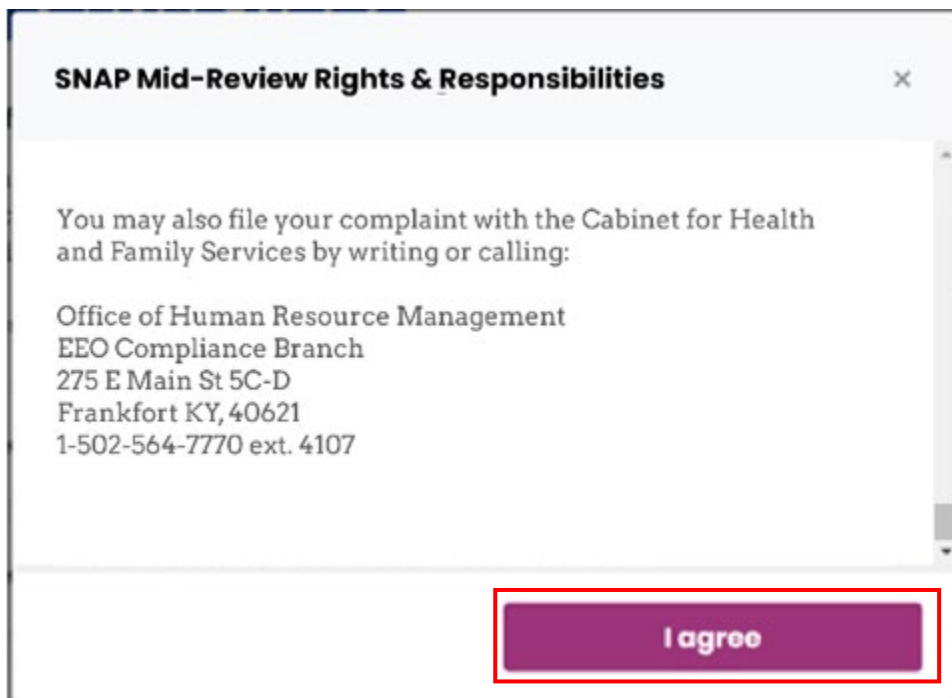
SNAP Mid-Review Rights & Responsibilities

×

You may also file your complaint with the Cabinet for Health and Family Services by writing or calling:

Office of Human Resource Management
EEO Compliance Branch
275 E Main St 5C-D
Frankfort KY, 40621
1-502-564-7770 ext. 4107

I agree